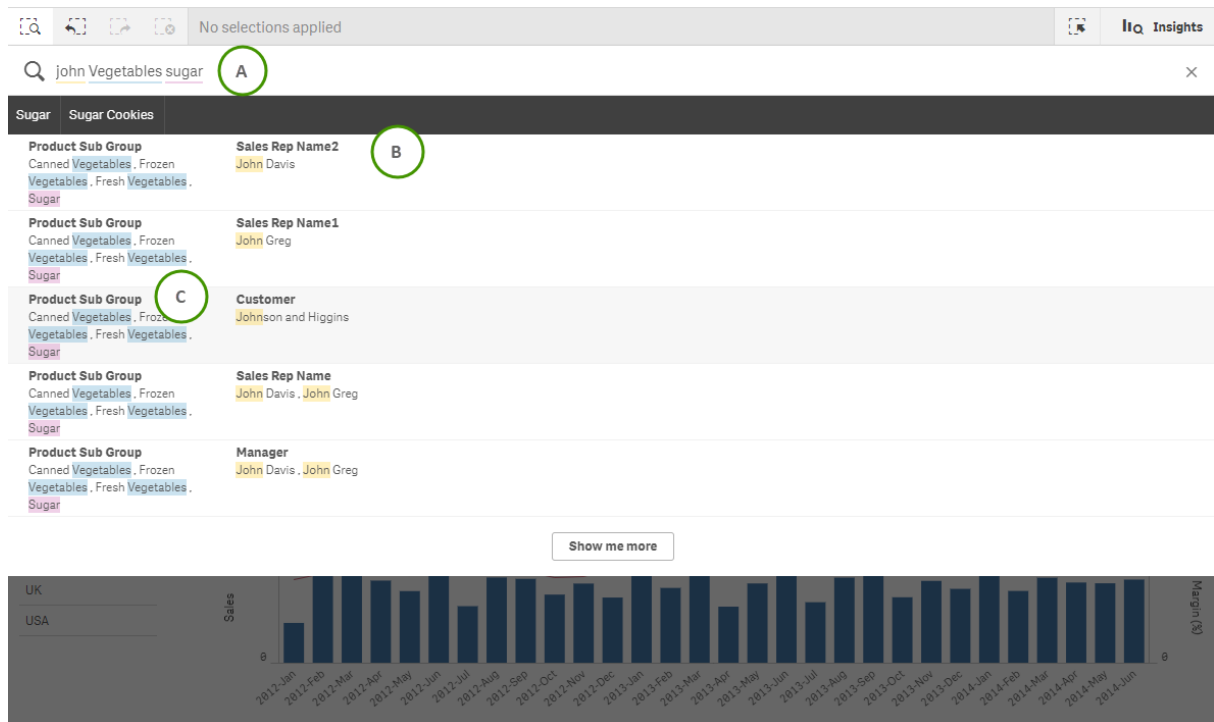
No selections applied

Insights

john Vegetables sugar

A

Sugar | Sugar Cookies

Product Sub Group
Canned Vegetables , Frozen Vegetables , Fresh Vegetables , Sugar

Sales Rep Name2
John Davis

B

Product Sub Group
Canned Vegetables , Frozen Vegetables , Fresh Vegetables , Sugar

Sales Rep Name1
John Greg

Product Sub Group
Canned Vegetables , Frozen Vegetables , Fresh Vegetables , Sugar

C

Customer
Johnson and Higgins

Product Sub Group
Canned Vegetables , Frozen Vegetables , Fresh Vegetables , Sugar

Sales Rep Name
John Davis , John Greg

Product Sub Group
Canned Vegetables , Frozen Vegetables , Fresh Vegetables , Sugar

Manager
John Davis , John Greg

Show me more

UK
USA

Sales
Margin (%)
0
0

2012-Jan 2012-Feb 2012-Mar 2012-Apr 2012-May 2012-Jun 2012-Jul 2012-Aug 2012-Sep 2012-Oct 2012-Nov 2012-Dec 2013-Jan 2013-Feb 2013-Mar 2013-Apr 2013-May 2013-Jun 2013-Jul 2013-Aug 2013-Sep 2013-Oct 2013-Nov 2013-Dec 2014-Jan 2014-Feb 2014-Mar 2014-Apr 2014-May 2014-Jun